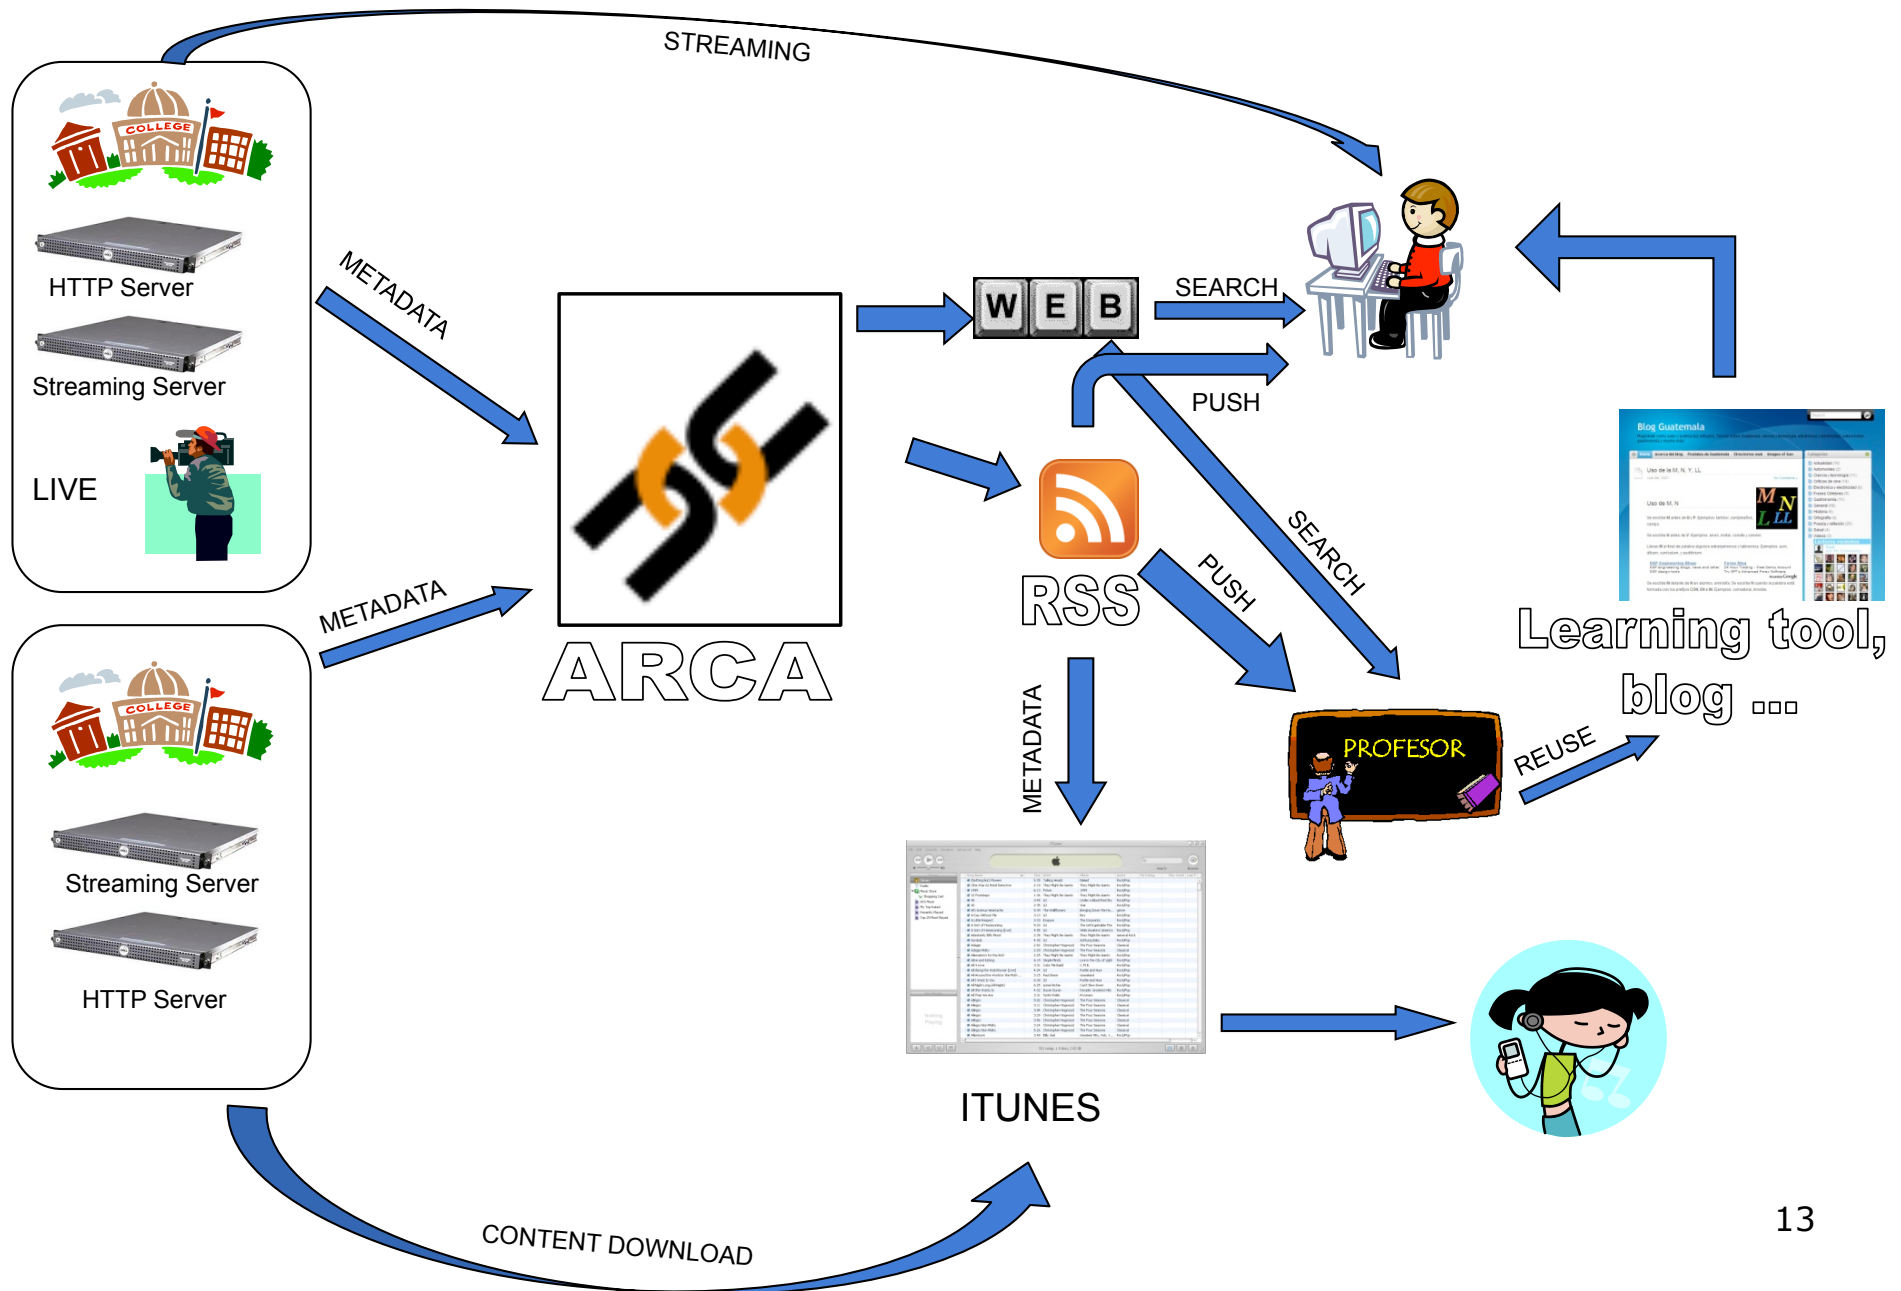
STREAMING

COLLEGE

HTTP Server

Streaming Server

LIVE

METADATA

METADATA

ARCA

W E B

SEARCH

PUSH

RSS

SEARCH

PUSH

Blog Guatemala

Learning tool, blog ...

METADATA

PROFESOR

REUSE

COLLEGE

Streaming Server

HTTP Server

ITUNES

CONTENT DOWNLOAD

13